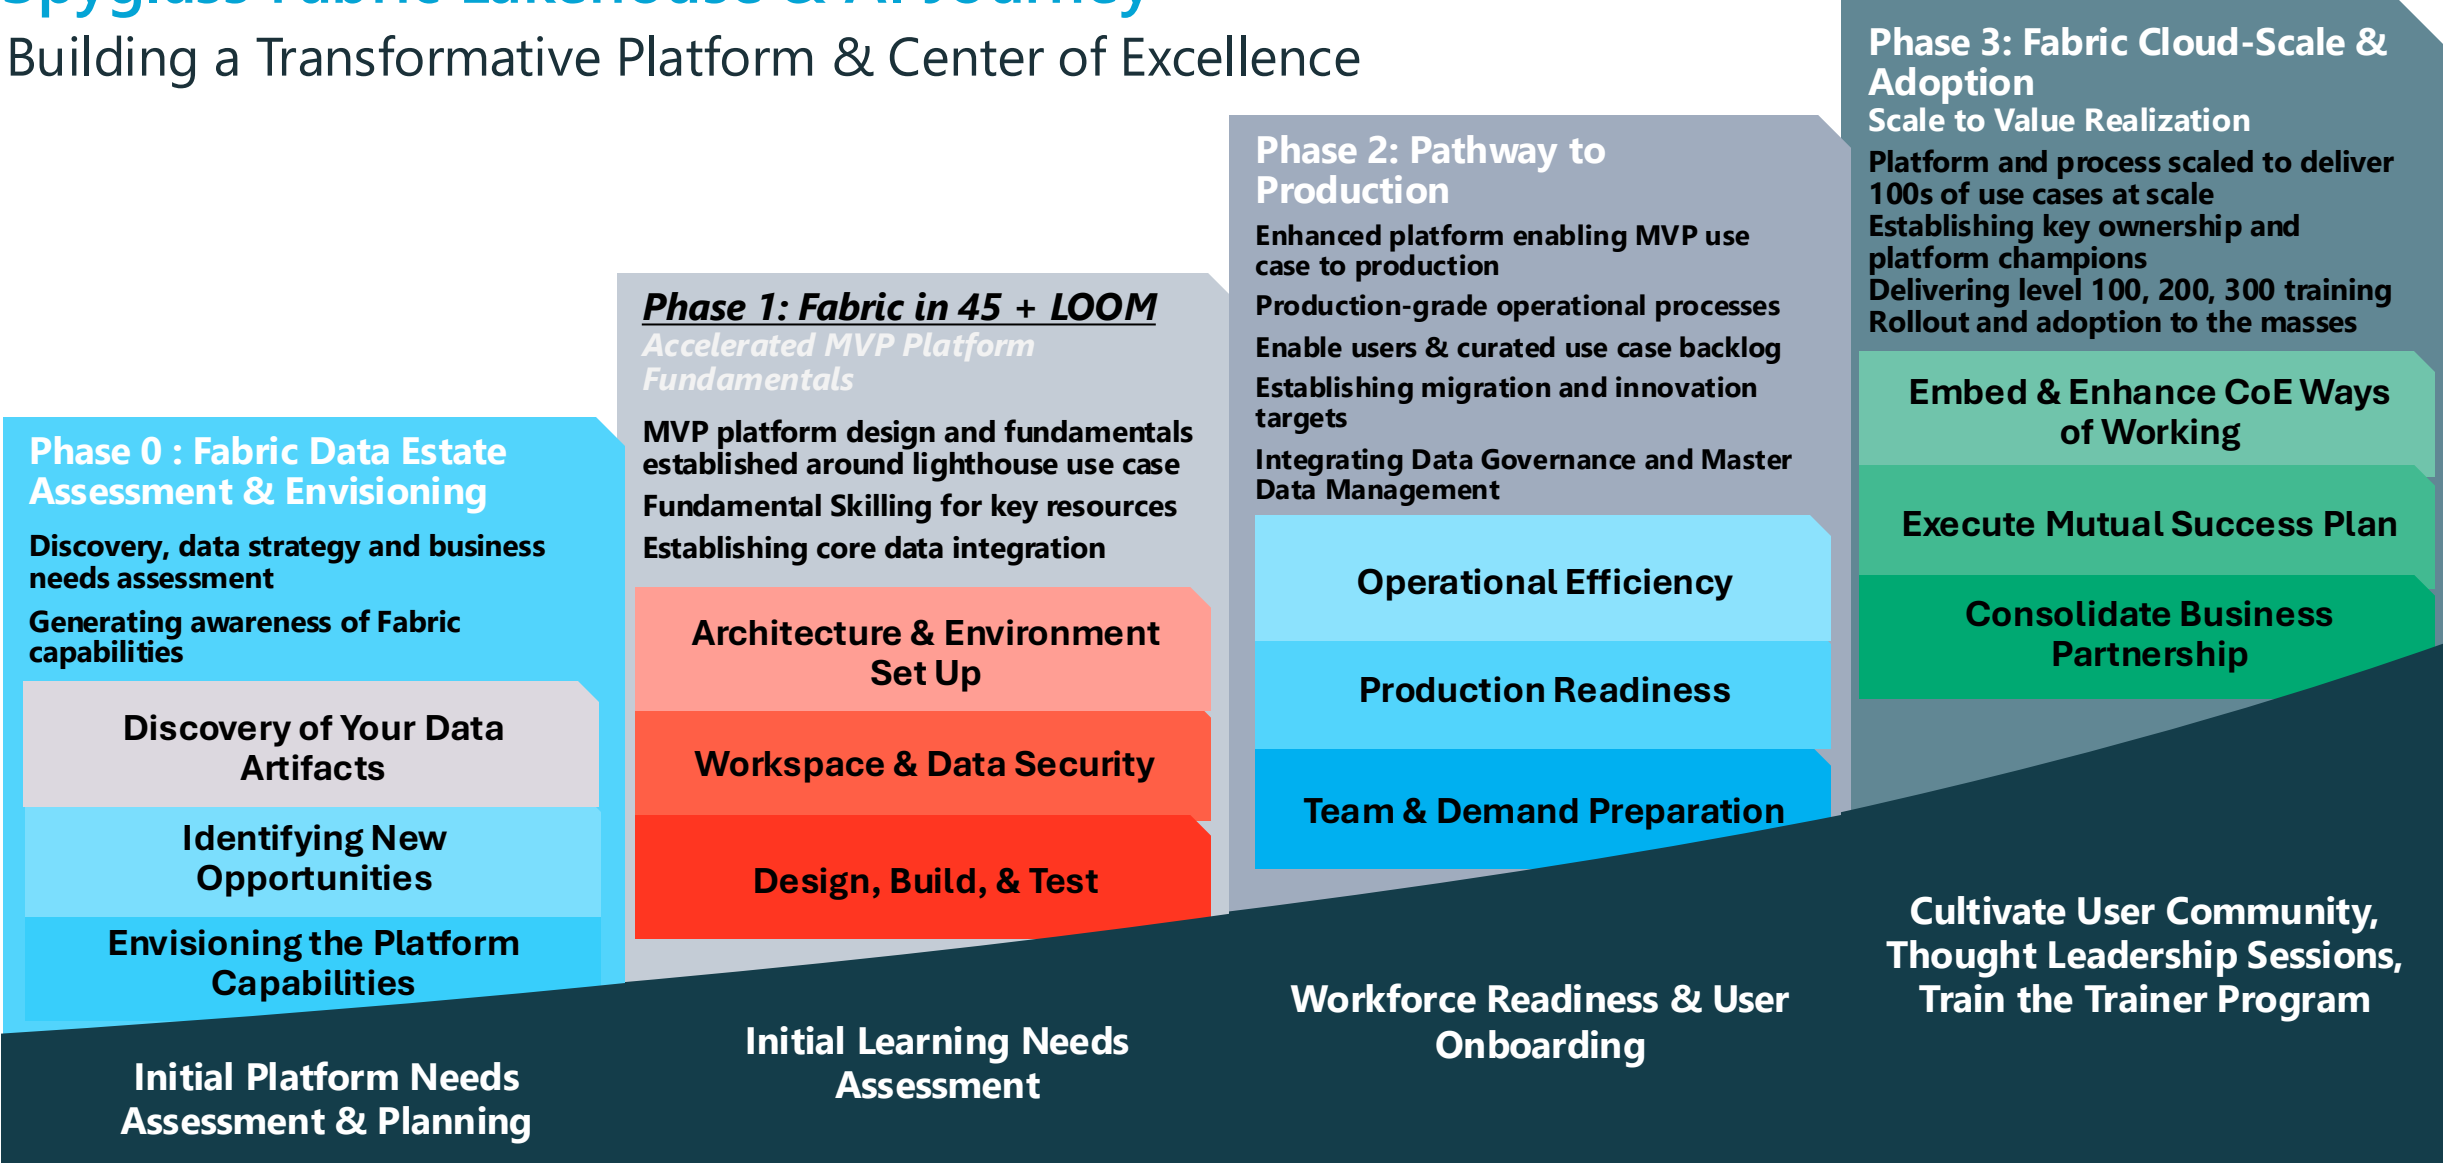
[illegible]

Building a Transformative Platform & Center of Excellence

Phase 0 : Fabric Data Estate Assessment & Envisioning

Discovery, data strategy and business needs assessment

Generating awareness of Fabric capabilities

Discovery of Your Data Artifacts

Identifying New Opportunities

Envisioning the Platform Capabilities

Initial Platform Needs Assessment & Planning

Phase 1: Fabric in 45 + LOOM

Accelerated MVP Platform Fundamentals

MVP platform design and fundamentals established around lighthouse use case

Fundamental Skilling for key resources

Establishing core data integration

Architecture & Environment Set Up

Workspace & Data Security

Design, Build, & Test

Initial Learning Needs Assessment

Phase 2: Pathway to Production

Enhanced platform enabling MVP use case to production

Production-grade operational processes

Enable users & curated use case backlog

Establishing migration and innovation targets

Integrating Data Governance and Master Data Management

Operational Efficiency

Production Readiness

Team & Demand Preparation

Workforce Readiness & User Onboarding

Phase 3: Fabric Cloud-Scale & Adoption

Scale to Value Realization

Platform and process scaled to deliver 100s of use cases at scale
Establishing key ownership and platform champions
Delivering level 100, 200, 300 training
Rollout and adoption to the masses

Embed & Enhance CoE Ways of Working

Execute Mutual Success Plan

Consolidate Business Partnership

Cultivate User Community, Thought Leadership Sessions, Train the Trainer Program